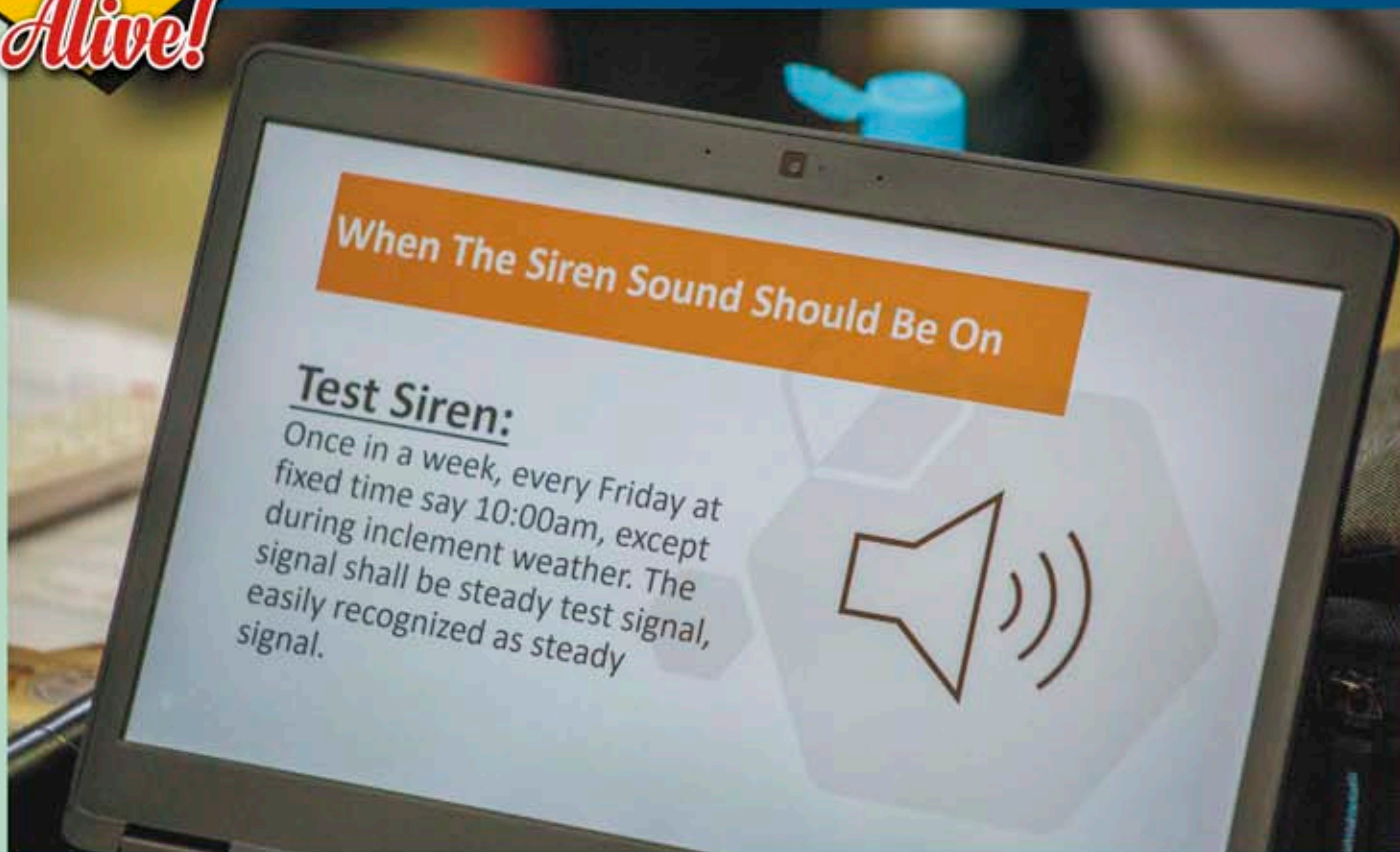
Alive!

When The Siren Sound Should Be On

Test Siren:
Once in a week, every Friday at fixed time say 10:00am, except during inclement weather. The signal shall be steady test signal, easily recognized as steady signal.